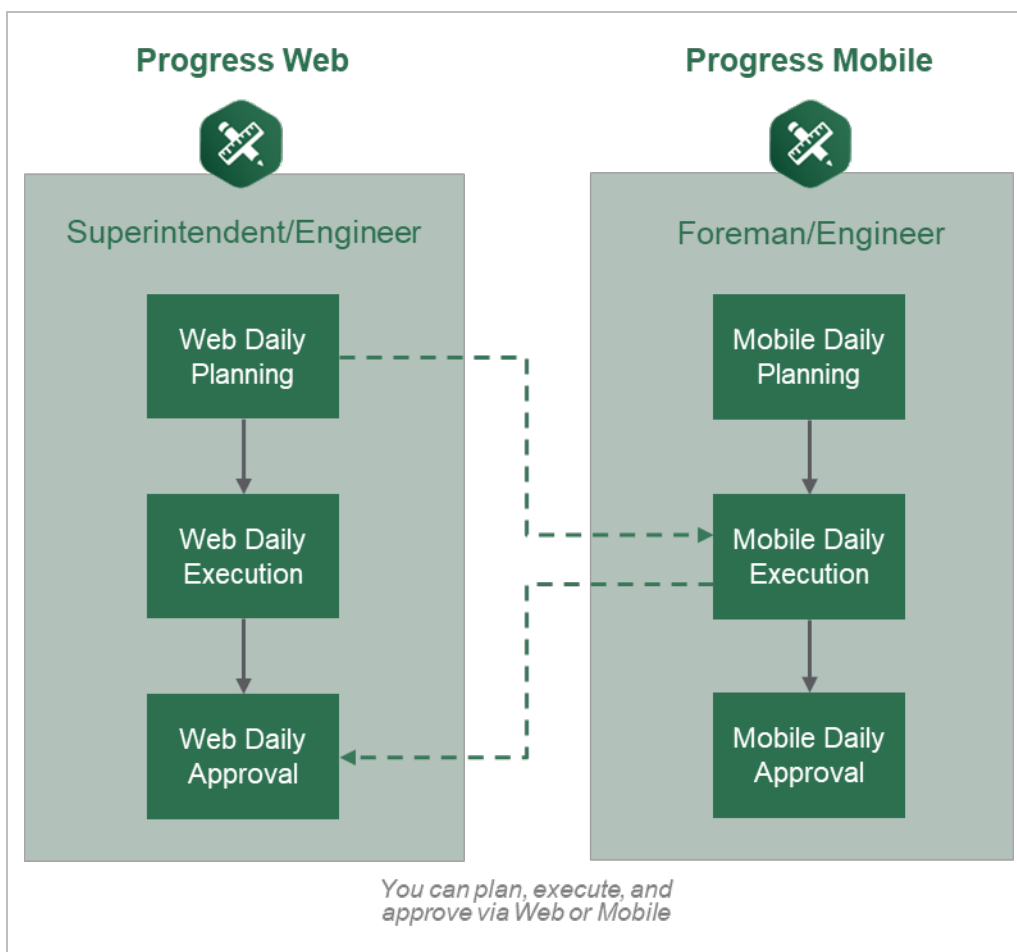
Progress Web

Superintendent/Engineer

Web Daily Planning

Web Daily Execution

Web Daily Approval

Progress Mobile

Foreman/Engineer

Mobile Daily Planning

Mobile Daily Execution

Mobile Daily Approval

You can plan, execute, and approve via Web or Mobile